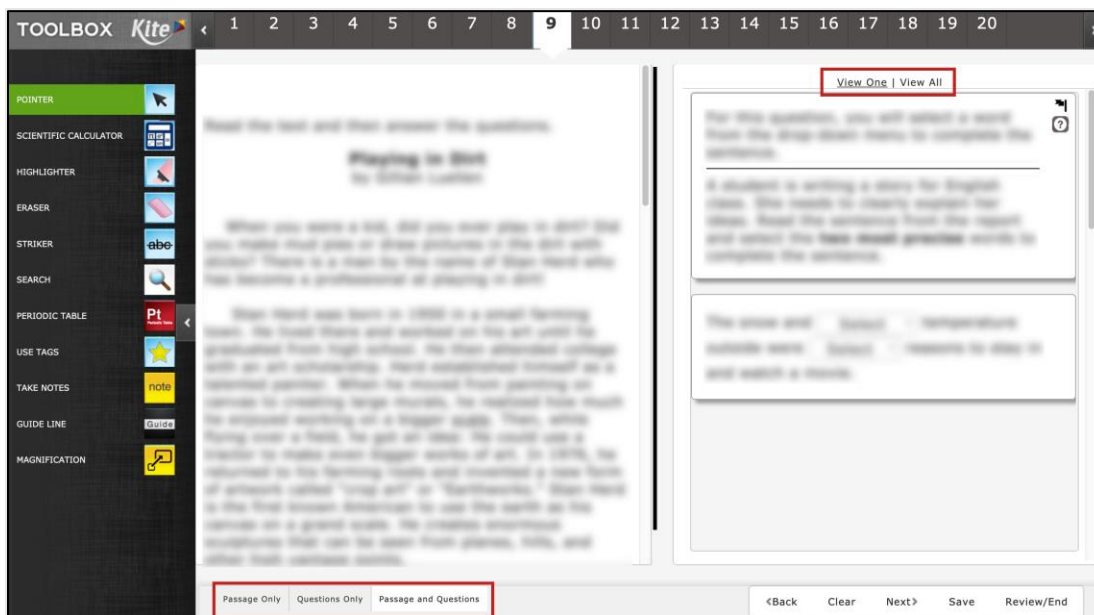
TOOLBOX Kite

1 2 3 4 5 6 7 8 9 10 11 12 13 14 15 16 17 18 19 20

POINTER
SCIENTIFIC CALCULATOR
HIGHLIGHTER
ERASER
STRIKER
abc
SEARCH
PERIODIC TABLE
Pt
USE TAGS
TAKE NOTES
note
GUIDE LINE
Guide
MAGNIFICATION

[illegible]

View One | View All

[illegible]

Passage Only | Questions Only | Passage and Questions

‹Back | Clear | Next› | Save | Review/End